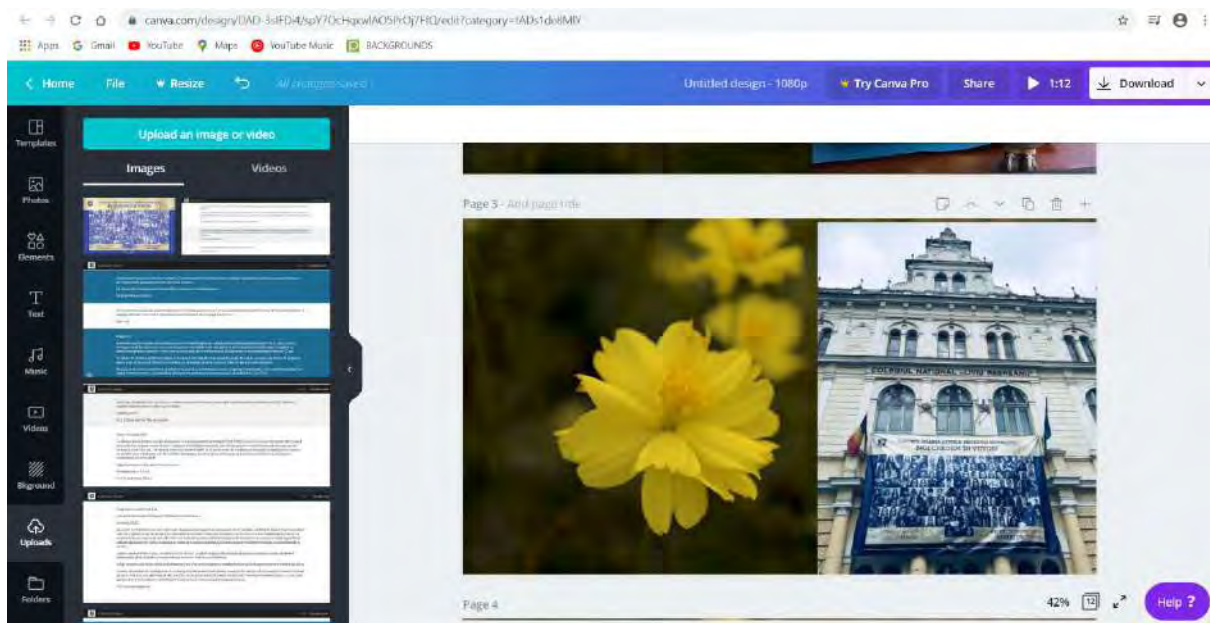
canva.com/design/DAD-3sIFD4/spY7OcHqowlAO5PrOj7HQ/edit?category=tADs1do8MIV

Apps Gmail YouTube Maps YouTube Music BACKGROUNDS

Home File Resize All changes saved Untitled design - 1080p Try Canva Pro Share 1:12 Download

Templates
Photos
Elements
Text
Music
Videos
Bkground
Uploads
Folders

Upload an image or video

Images Videos

Page 3 - Add page title

COLEGIUL NAȚIONAL "OVID DENSUSIANU"

Page 4

42% 12

Help ?